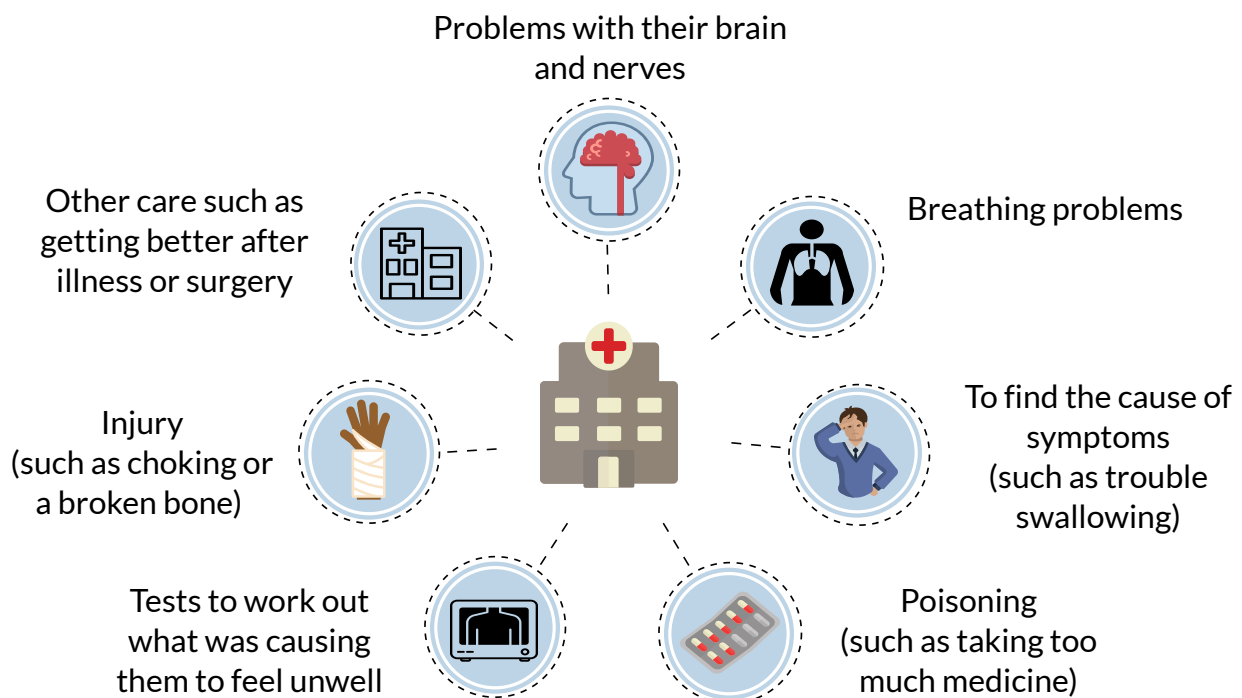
Problems with their brain and nerves

Other care such as getting better after illness or surgery

Breathing problems

Injury
(such as choking or a broken bone)

To find the cause of symptoms
(such as trouble swallowing)

Tests to work out what was causing them to feel unwell

Poisoning
(such as taking too much medicine)